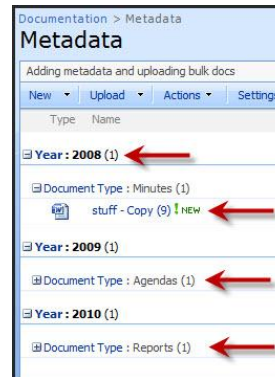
Documentation > Metadata
Metadata

Adding metadata and uploading bulk docs

New ▾ Upload ▾ Actions ▾ Settings

Type Name

⊟ Year : 2008 (1)

⊟ Document Type : Minutes (1)

stuff - Copy (9) ! NEW

⊟ Year : 2009 (1)

⊞ Document Type : Agendas (1)

⊟ Year : 2010 (1)

⊞ Document Type : Reports (1)